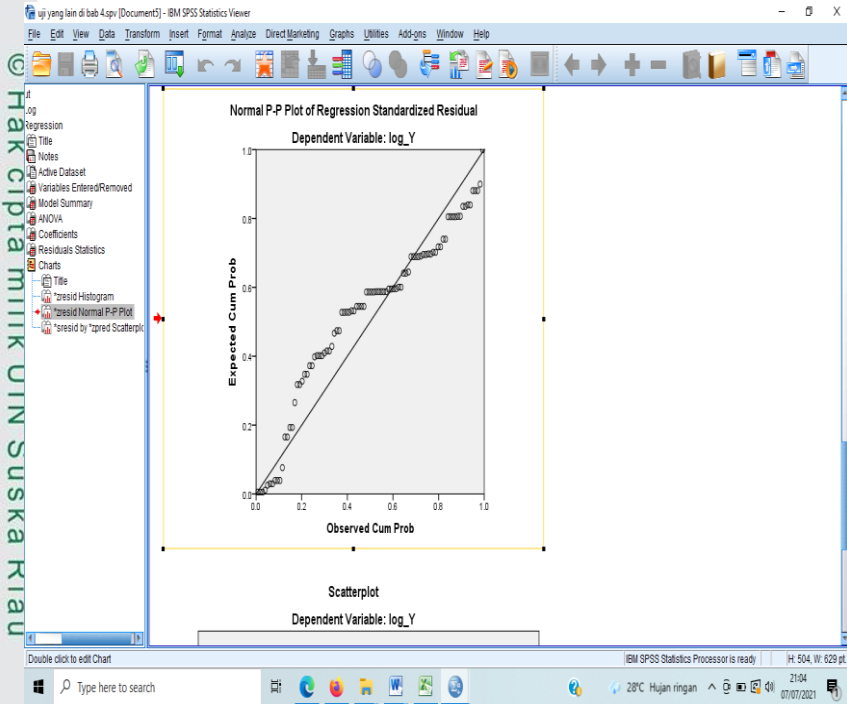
uji yang lain di bab 4.spv [Document5] - IBM SPSS Statistics Viewer

File Edit View Data Transform Insert Format Analyze Direct Marketing Graphs Utilities Add-ons Window Help

© Hak cipta milik UIN Suska Riau

ut
Log
Regression
Title
Notes
Active Dataset
Variables Entered/Removed
Model Summary
ANOVA
Coefficients
Residuals Statistics
Charts
Title
*zresid Histogram
*zresid Normal P-P Plot
*sresid by *zpred Scatterplot

Normal P-P Plot of Regression Standardized Residual

Dependent Variable: log_Y

Expected Cum Prob

1.0
0.8
0.6
0.4
0.2
0.0

0.0 0.2 0.4 0.6 0.8 1.0

Observed Cum Prob

Scatterplot

Dependent Variable: log_Y

Double click to edit Chart

IBM SPSS Statistics Processor is ready

H: 504, W: 629 pt.

Type here to search

28°C Hujan ringan

21:04
07/07/2021